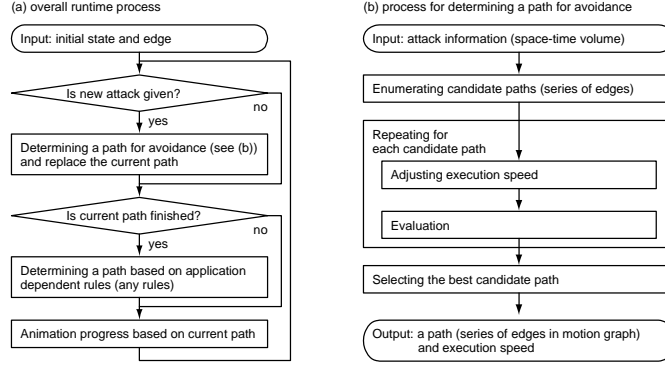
(a) overall runtime process

Input: initial state and edge

Is new attack given?

no

yes

Determining a path for avoidance (see (b)) and replace the current path

Is current path finished?

no

yes

Determining a path based on application dependent rules (any rules)

Animation progress based on current path

(b) process for determining a path for avoidance

Input: attack information (space-time volume)

Enumerating candidate paths (series of edges)

Repeating for each candidate path

Adjusting execution speed

Evaluation

Selecting the best candidate path

Output: a path (series of edges in motion graph) and execution speed